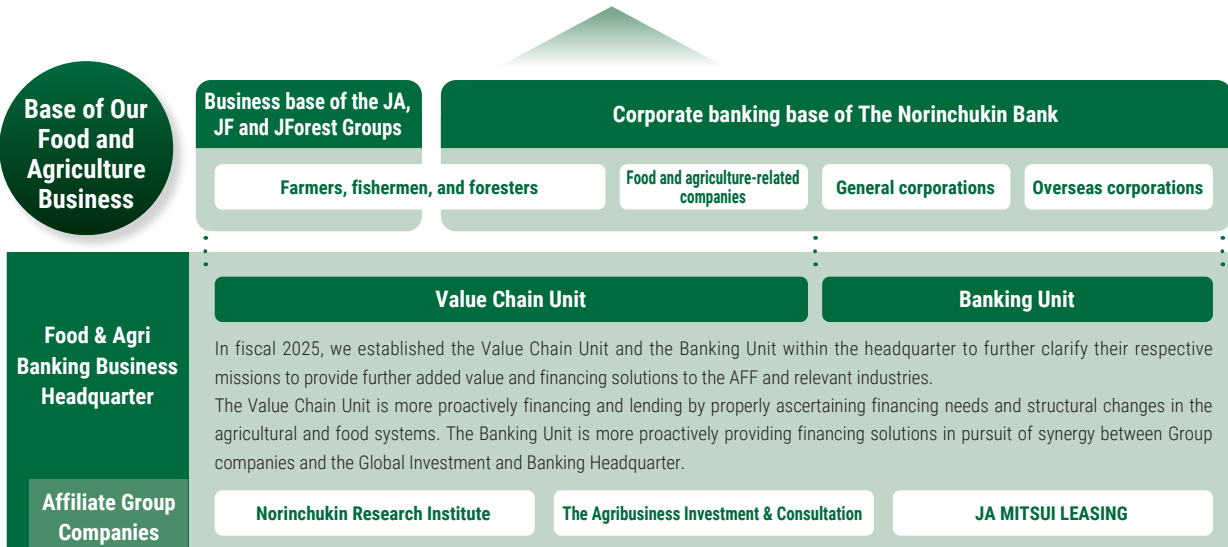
Base of Our Food and Agriculture Business

Business base of the JA, JF and JForest Groups

Corporate banking base of The Norinchukin Bank

Farmers, fishermen, and foresters

Food and agriculture-related companies

General corporations

Overseas corporations

Food & Agri Banking Business Headquarter

Value Chain Unit

Banking Unit

In fiscal 2025, we established the Value Chain Unit and the Banking Unit within the headquarter to further clarify their respective missions to provide further added value and financing solutions to the AFF and relevant industries.
The Value Chain Unit is more proactively financing and lending by properly ascertaining financing needs and structural changes in the agricultural and food systems. The Banking Unit is more proactively providing financing solutions in pursuit of synergy between Group companies and the Global Investment and Banking Headquarter.

Affiliate Group Companies

Norinchukin Research Institute

The Agribusiness Investment & Consultation

JA MITSUI LEASING